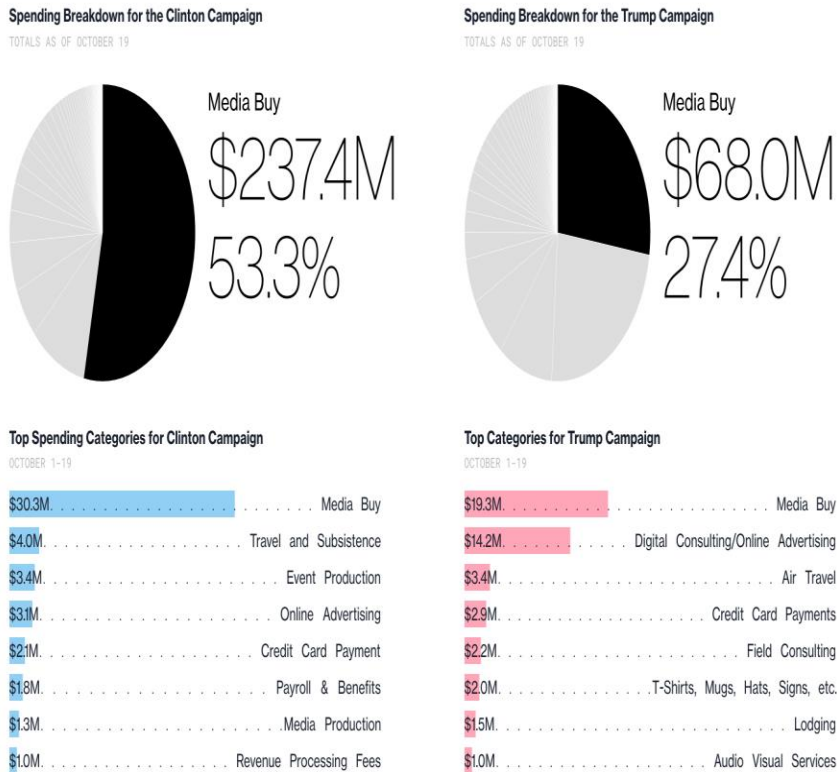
Spending Breakdown for the Clinton Campaign
TOTALS AS OF OCTOBER 19

Media Buy
$237.4M
53.3%

Spending Breakdown for the Trump Campaign
TOTALS AS OF OCTOBER 19

Media Buy
$68.0M
27.4%

Top Spending Categories for Clinton Campaign
OCTOBER 1-19

$30.3M. . . . . . . . . . Media Buy
$4.0M. . . . . . . . . . Travel and Subsistence
$3.4M. . . . . . . . . . Event Production
$3.1M. . . . . . . . . . Online Advertising
$2.1M. . . . . . . . . . Credit Card Payment
$1.8M. . . . . . . . . . Payroll & Benefits
$1.3M. . . . . . . . . . Media Production
$1.0M. . . . . . . . . . Revenue Processing Fees

Top Categories for Trump Campaign
OCTOBER 1-19

$19.3M. . . . . . . . . . Media Buy
$14.2M. . . . . . . . . . Digital Consulting/Online Advertising
$3.4M. . . . . . . . . . Air Travel
$2.9M. . . . . . . . . . Credit Card Payments
$2.2M. . . . . . . . . . Field Consulting
$2.0M. . . . . . . . . . T-Shirts, Mugs, Hats, Signs, etc.
$1.5M. . . . . . . . . . Lodging
$1.0M. . . . . . . . . . Audio Visual Services